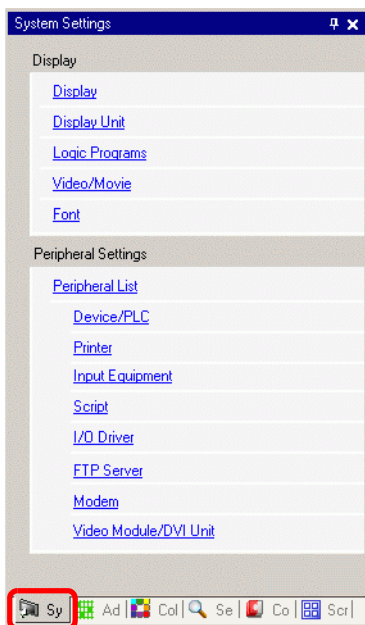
System Settings

Display

Display

Display Unit

Logic Programs

Video/Movie

Font

Peripheral Settings

Peripheral List

Device/PLC

Printer

Input Equipment

Script

I/O Driver

FTP Server

Modem

Video Module/DVI Unit

Sy | Ad | Col | Se | Co | Scr